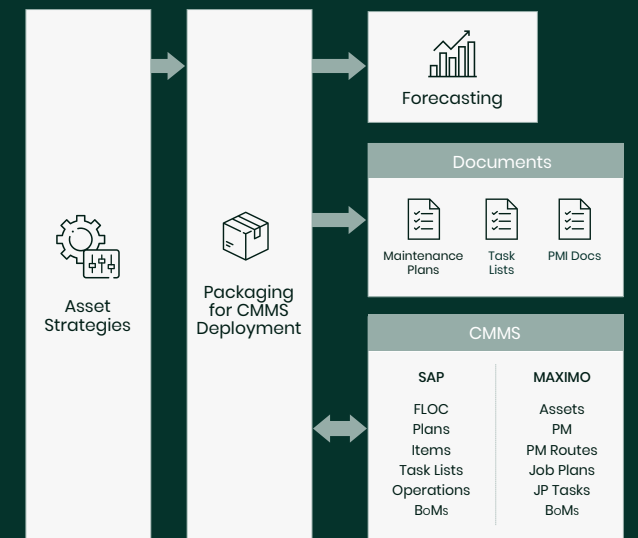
Asset Strategies

Packaging for CMMS Deployment

Forecasting

Documents

Maintenance Plans

Task Lists

PMI Docs

CMMS

SAP

FLOC
Plans
Items
Task Lists
Operations
BoMs

MAXIMO

Assets
PM
PM Routes
Job Plans
JP Tasks
BoMs